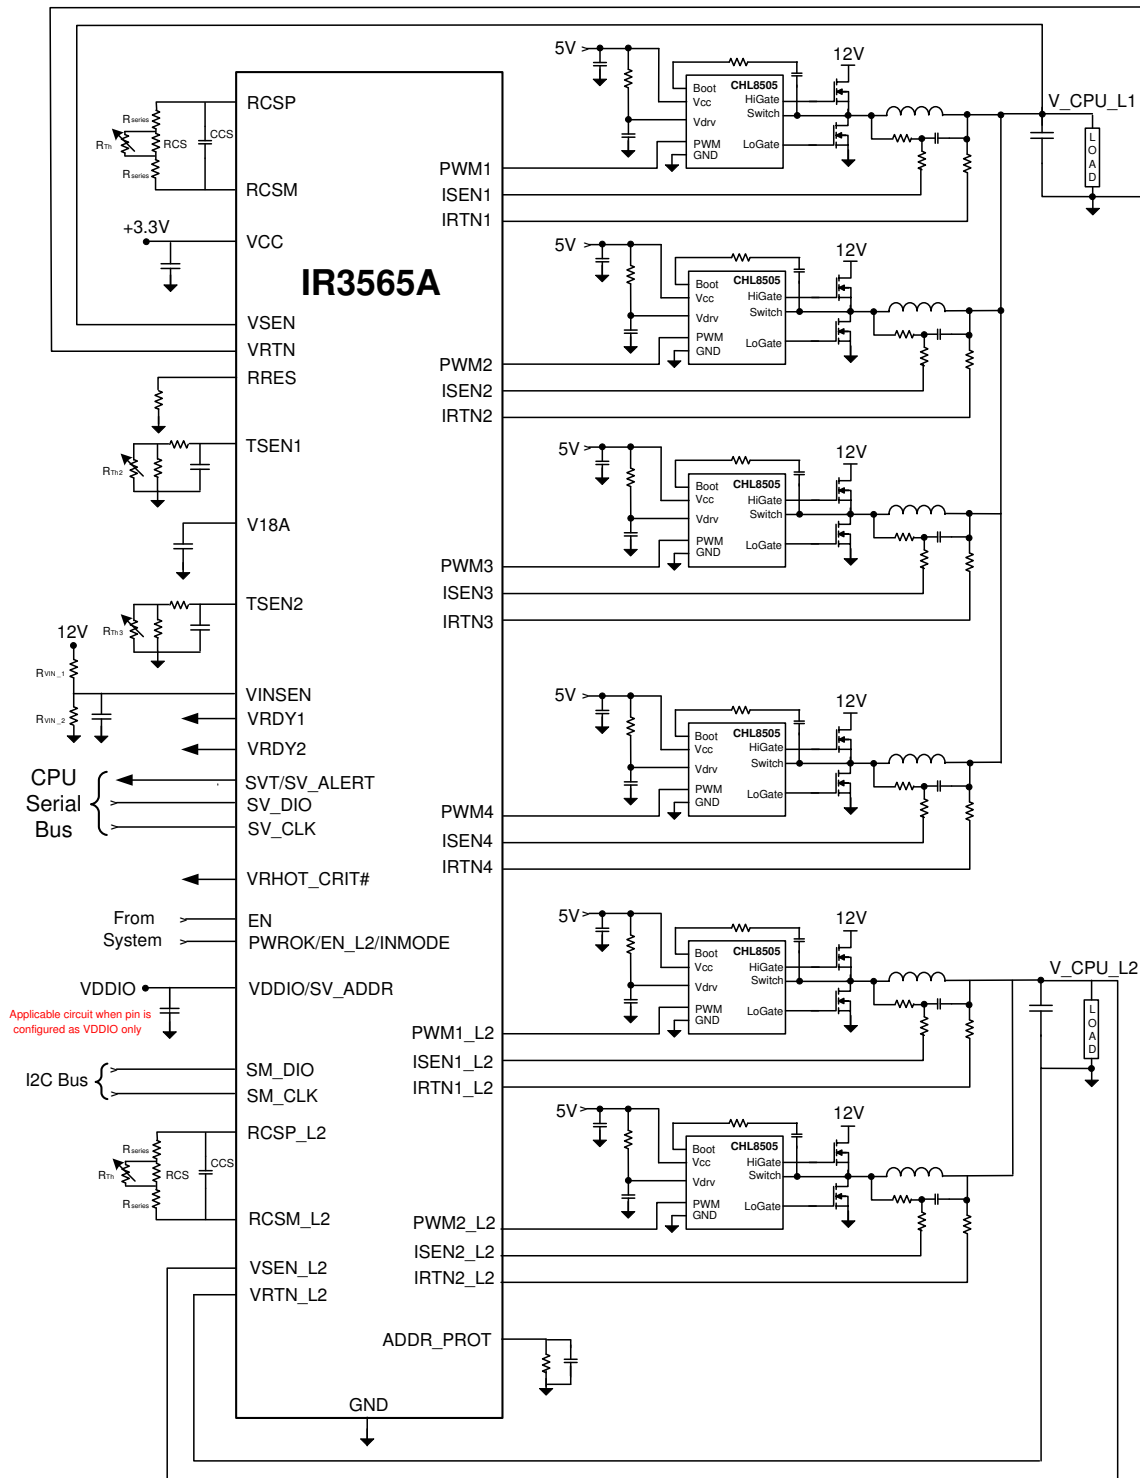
IR3565A

RCSP
RCSM
VCC
VSEN
VRTN
RRES
TSEN1
V18A
TSEN2
VINSEN
VRDY1
VRDY2
SVT/SV_ALERT
SV_DIO
SV_CLK
VRHOT_CRIT#
EN
PWROK/EN_L2/INMODE
VDDIO/SV_ADDR
SM_DIO
SM_CLK
RCSP_L2
RCSM_L2
VSEN_L2
VRTN_L2
ADDR_PROT
GND

PWM1
ISEN1
IRTN1
PWM2
ISEN2
IRTN2
PWM3
ISEN3
IRTN3
PWM4
ISEN4
IRTN4
PWM1_L2
ISEN1_L2
IRTN1_L2
PWM2_L2
ISEN2_L2
IRTN2_L2

Rseries
RTh
RCS
CCS
Rseries
+3.3V
RTh2
RTh3
12V
RVIN_1
RVIN_2
CPU Serial Bus
From System
VDDIO
Applicable circuit when pin is configured as VDDIO only
I2C Bus
Rseries
RTh
RCS
CCS
Rseries

5V
12V
Boot
Vcc
Vdrv
PWM
GND
CHL8505
HiGate
Switch
LoGate
V_CPU_L1
LOAD

5V
12V
Boot
Vcc
Vdrv
PWM
GND
CHL8505
HiGate
Switch
LoGate

5V
12V
Boot
Vcc
Vdrv
PWM
GND
CHL8505
HiGate
Switch
LoGate

5V
12V
Boot
Vcc
Vdrv
PWM
GND
CHL8505
HiGate
Switch
LoGate

5V
12V
Boot
Vcc
Vdrv
PWM
GND
CHL8505
HiGate
Switch
LoGate
V_CPU_L2
LOAD

5V
12V
Boot
Vcc
Vdrv
PWM
GND
CHL8505
HiGate
Switch
LoGate